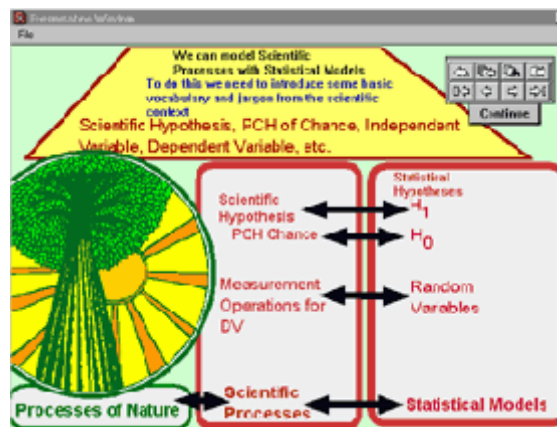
Presentation Window

File

We can model Scientific Processes with Statistical Models

To do this we need to introduce some basic vocabulary and jargon from the scientific context

Scientific Hypothesis, PCH of Chance, Independant Variable, Dependent Variable, etc.

Continue

Scientific Hypothesis

PCH Chance

Measurement Operations for DV

Statistical Hypotheses

$H_1$

$H_0$

Random Varables

Processes of Nature

Scientific Processes

Statistical Models